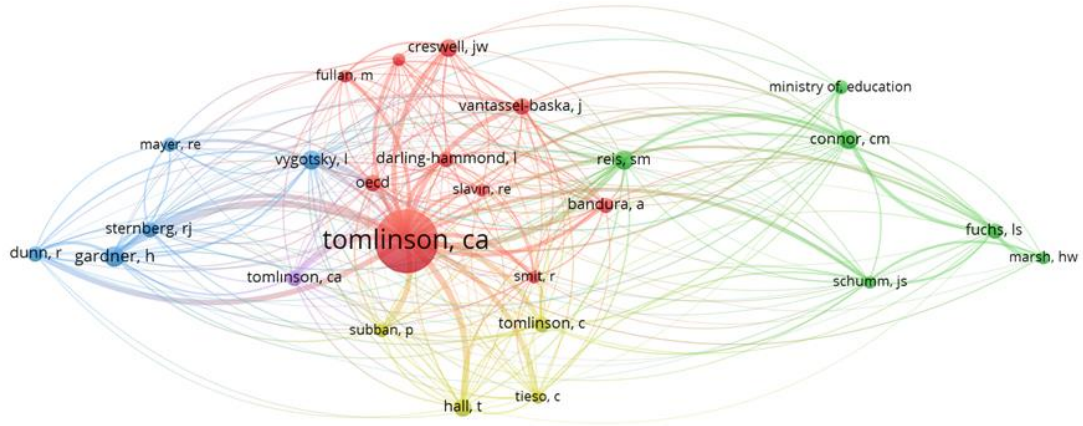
creswell, jw
fullan, m
ministry of education
vantassel-baska, j
mayer, re
connor, cm
vygotsky, l
darling-hammond, l
reis, sm
oecd
slavin, re
bandura, a
sternberg, rj
tomlinson, ca
fuchs, ls
dunn, r
gardner, h
marsh, hw
tomlinson, ca
smit, r
schumm, js
subban, p
tomlinson, c
tieso, c
hall, t